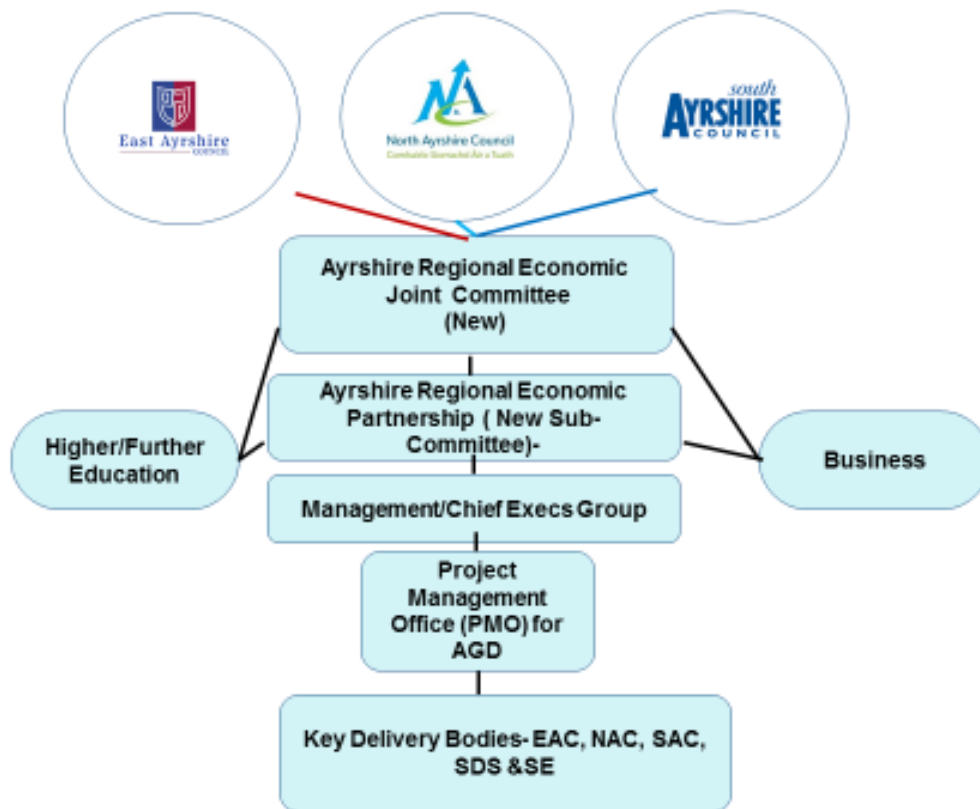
East Ayrshire
COUNCIL

North Ayrshire Council
Comhairle Siorrachd Àir a Tuath

South
AYRSHIRE
COUNCIL

Ayrshire Regional Economic Joint Committee (New)

Ayrshire Regional Economic Partnership ( New Sub-Committee)-

Higher/Further Education

Business

Management/Chief Execs Group

Project Management Office (PMO) for AGD

Key Delivery Bodies- EAC, NAC, SAC, SDS &SE